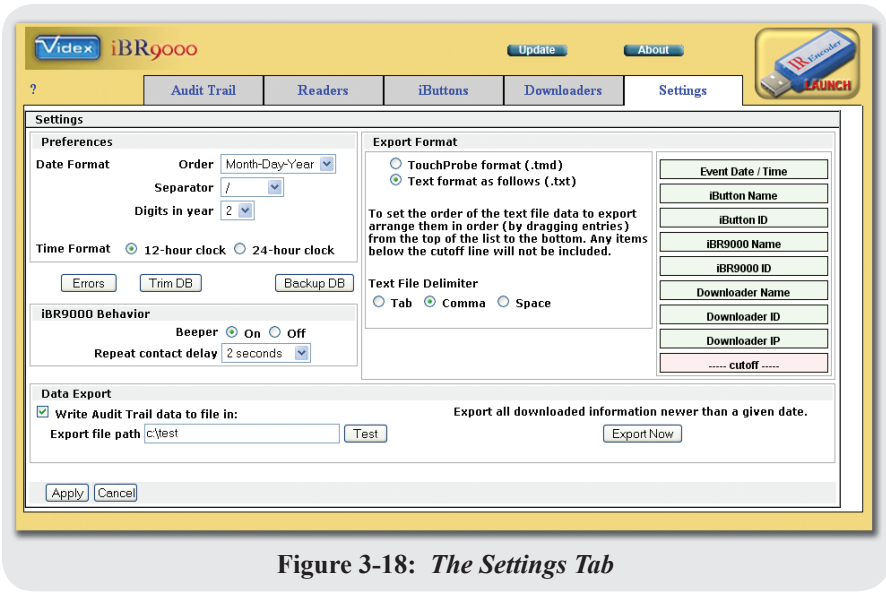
Videx iBR9000

Update About

IR Encoder LAUNCH

?

Audit Trail | Readers | iButtons | Downloaders | Settings

Settings

Preferences

Date Format Order Month-Day-Year

Separator /

Digits in year 2

Time Format ◉ 12-hour clock ○ 24-hour clock

Errors Trim DB Backup DB

iBR9000 Behavior

Beeper ◉ On ○ Off

Repeat contact delay 2 seconds

Export Format

○ TouchProbe format (.tmd)
◉ Text format as follows (.txt)

To set the order of the text file data to export arrange them in order (by dragging entries) from the top of the list to the bottom. Any items below the cutoff line will not be included.

Text File Delimiter

○ Tab ◉ Comma ○ Space

Event Date / Time
iButton Name
iButton ID
iBR9000 Name
iBR9000 ID
Downloader Name
Downloader ID
Downloader IP
----- cutoff -----

Data Export

☑ Write Audit Trail data to file in:

Export file path c:\test Test

Export all downloaded information newer than a given date.

Export Now

Apply Cancel

Figure 3-18: The Settings Tab